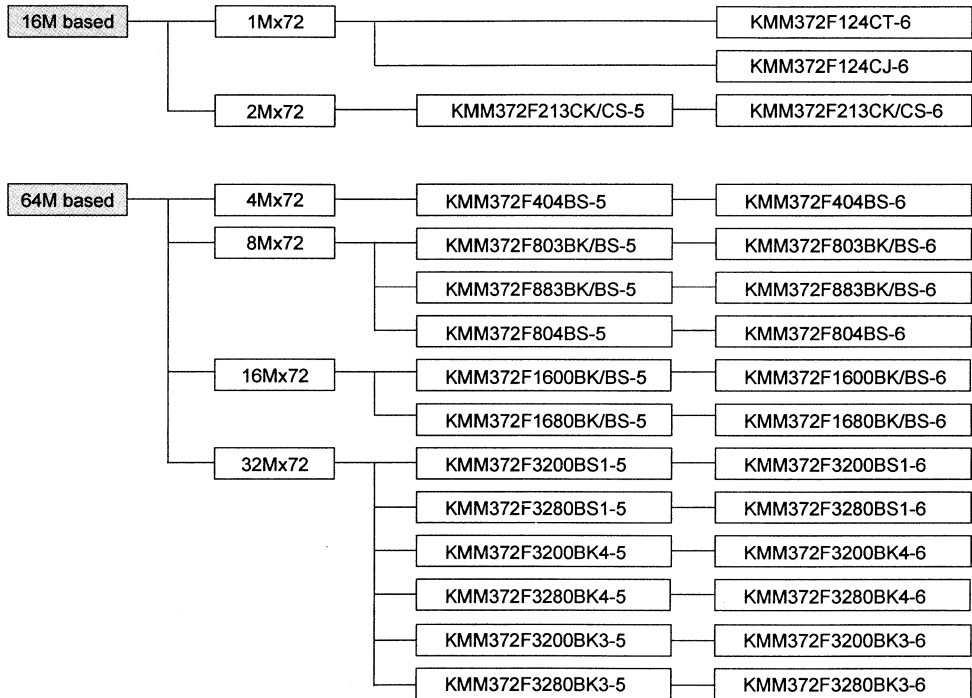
16M based
1Mx72
KMM372F124CT-6
KMM372F124CJ-6
2Mx72
KMM372F213CK/CS-5
KMM372F213CK/CS-6

64M based
4Mx72
KMM372F404BS-5
KMM372F404BS-6
8Mx72
KMM372F803BK/BS-5
KMM372F803BK/BS-6
KMM372F883BK/BS-5
KMM372F883BK/BS-6
KMM372F804BS-5
KMM372F804BS-6
16Mx72
KMM372F1600BK/BS-5
KMM372F1600BK/BS-6
KMM372F1680BK/BS-5
KMM372F1680BK/BS-6
32Mx72
KMM372F3200BS1-5
KMM372F3200BS1-6
KMM372F3280BS1-5
KMM372F3280BS1-6
KMM372F3200BK4-5
KMM372F3200BK4-6
KMM372F3280BK4-5
KMM372F3280BK4-6
KMM372F3200BK3-5
KMM372F3200BK3-6
KMM372F3280BK3-5
KMM372F3280BK3-6